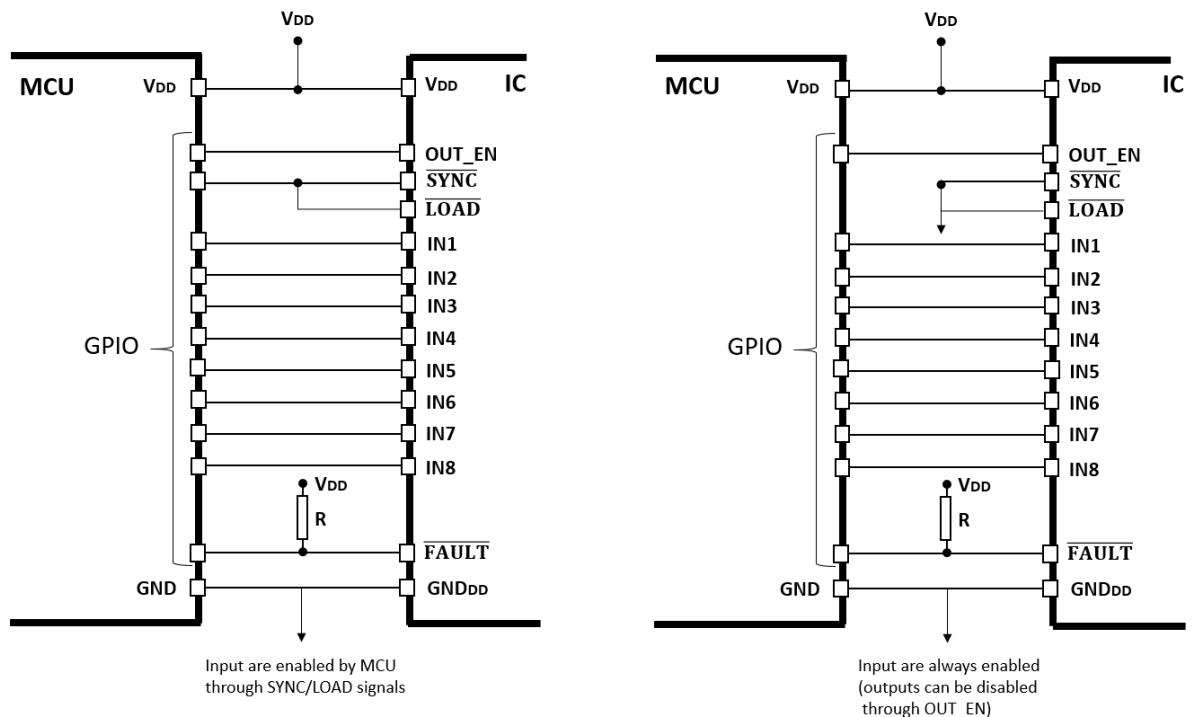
$V_{DD}$

MCU

$V_{DD}$

$V_{DD}$

IC

OUT_EN

$\overline{SYNC}$

$\overline{LOAD}$

IN1

IN2

IN3

IN4

IN5

IN6

IN7

IN8

GPIO

$V_{DD}$

R

$\overline{FAULT}$

GND

$GND_{DD}$

Input are enabled by MCU through SYNC/LOAD signals

$V_{DD}$

MCU

$V_{DD}$

$V_{DD}$

IC

OUT_EN

$\overline{SYNC}$

$\overline{LOAD}$

IN1

IN2

IN3

IN4

IN5

IN6

IN7

IN8

GPIO

$V_{DD}$

R

$\overline{FAULT}$

GND

$GND_{DD}$

Input are always enabled (outputs can be disabled through OUT_EN)